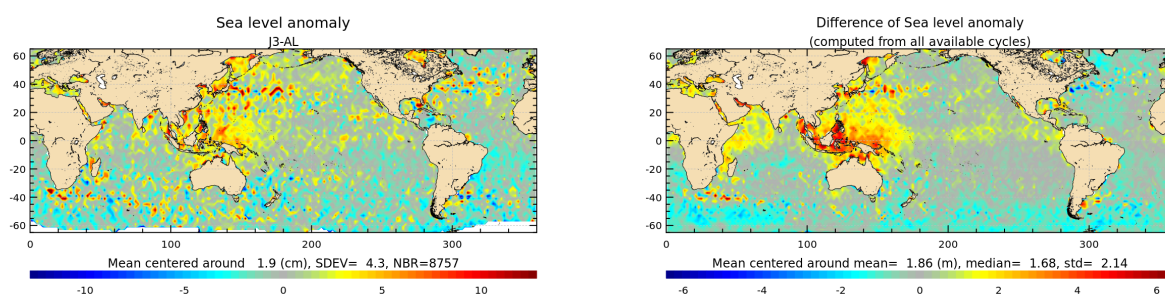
Sea level anomaly
J3-AL

60
40
20
0
-20
-40
-60

0 100 200 300

Mean centered around 1.9 (cm), SDEV= 4.3, NBR=8757

-10 -5 0 5 10

Difference of Sea level anomaly
(computed from all available cycles)

60
40
20
0
-20
-40
-60

0 100 200 300

Mean centered around mean= 1.86 (m), median= 1.68, std= 2.14

-6 -4 -2 0 2 4 6